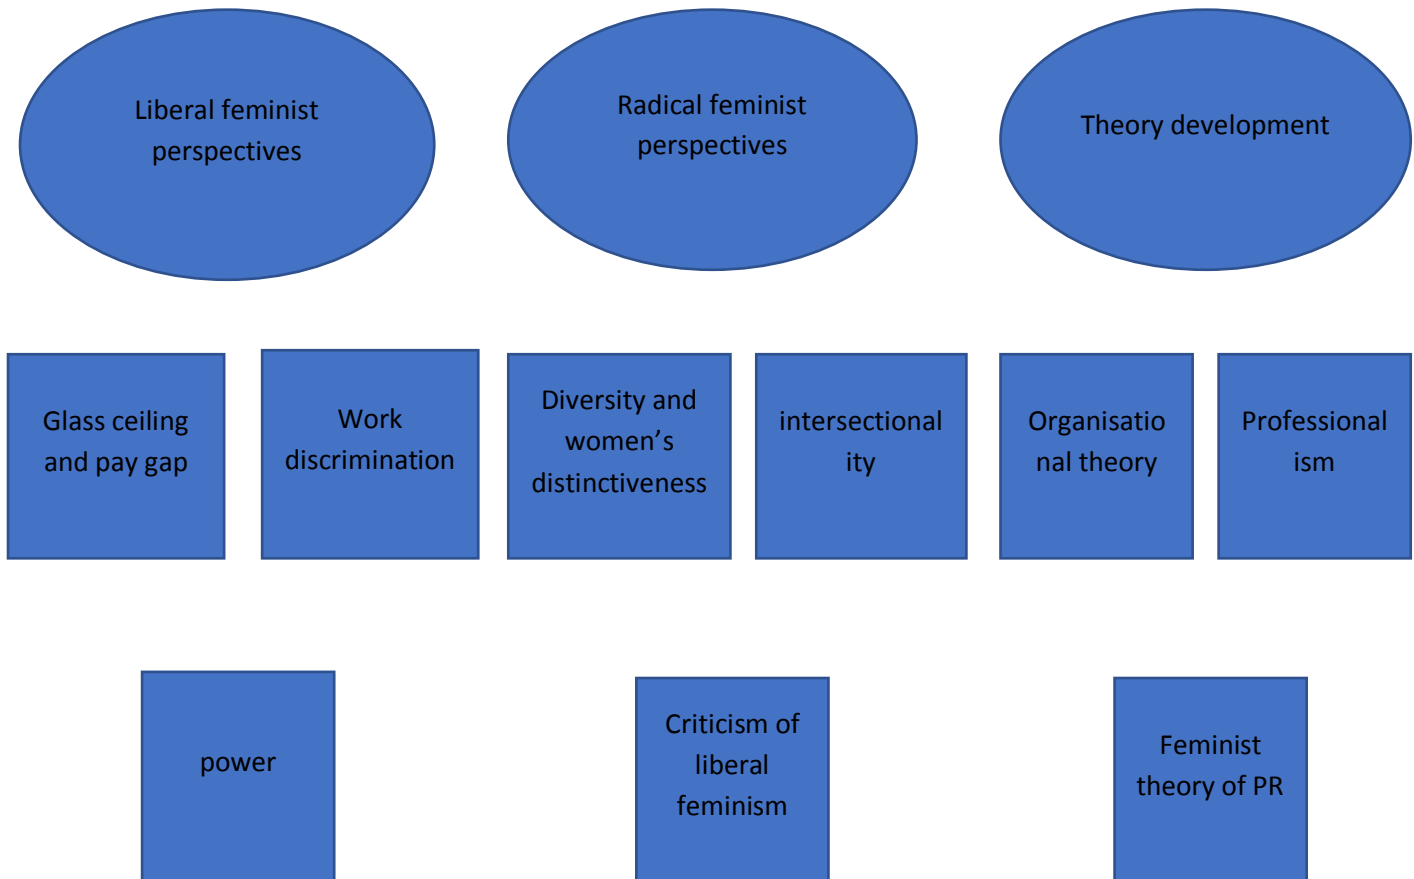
Liberal feminist perspectives

Radical feminist perspectives

Theory development

Glass ceiling and pay gap

Work discrimination

Diversity and women's distinctiveness

intersectional ity

Organisatio nal theory

Professional ism

power

Criticism of liberal feminism

Feminist theory of PR